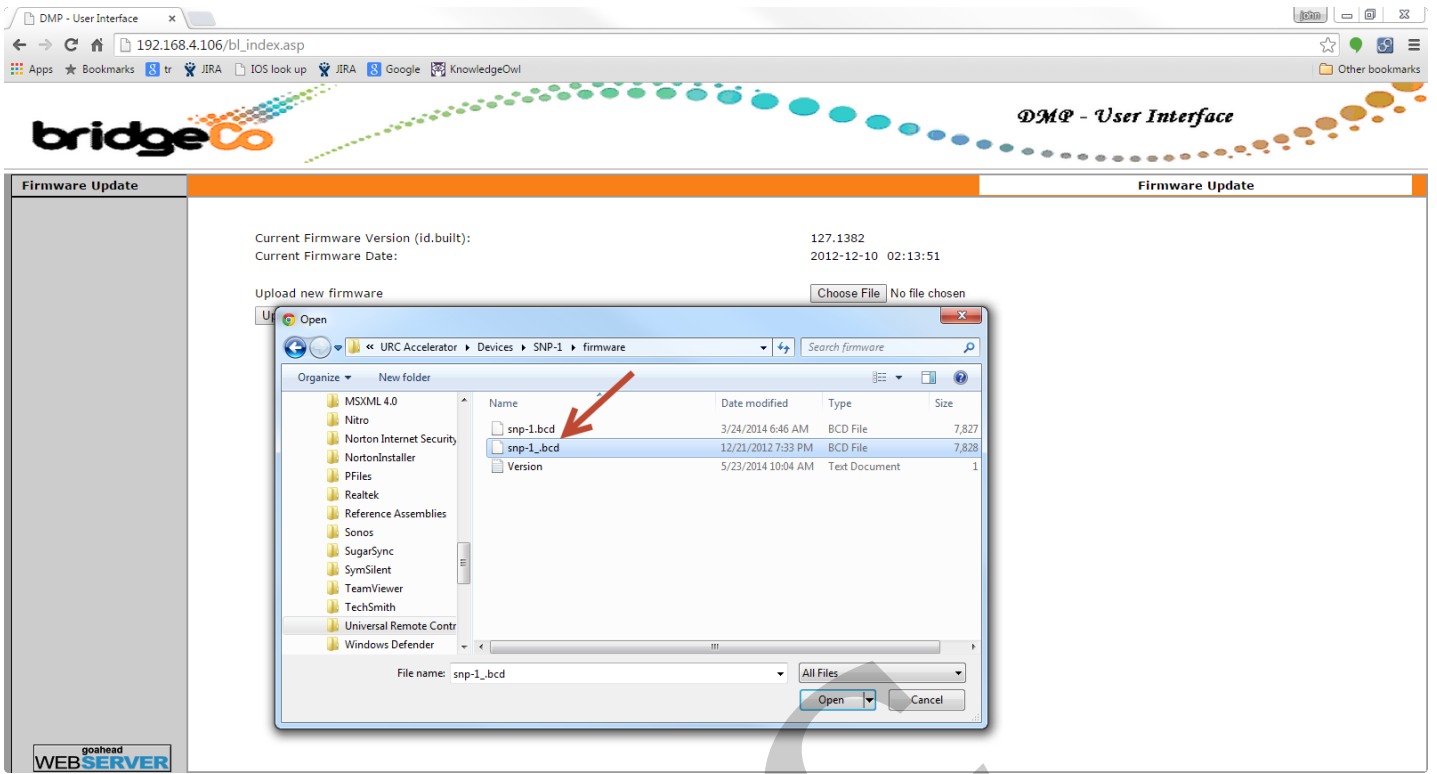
DMP - User Interface
John
192.168.4.106/bl_index.asp
Apps Bookmarks tr JIRA IOS look up JIRA Google KnowledgeOwl
Other bookmarks

bridgeCo
DMP - User Interface

Firmware Update
Firmware Update

Current Firmware Version (id.built): 127.1382
Current Firmware Date: 2012-12-10 02:13:51

Upload new firmware
Choose File No file chosen
Up

Open
« URC Accelerator ▸ Devices ▸ SNP-1 ▸ firmware
Search firmware
Organize ▾ New folder

MSXML 4.0
Nitro
Norton Internet Security
NortonInstaller
PFiles
Realtek
Reference Assemblies
Sonos
SugarSync
SymSilent
TeamViewer
TechSmith
Universal Remote Contr
Windows Defender

| Name | Date modified | Type | Size |
|---|---|---|---|
| snp-1.bcd | 3/24/2014 6:46 AM | BCD File | 7,827 |
| snp-1_.bcd | 12/21/2012 7:33 PM | BCD File | 7,828 |
| Version | 5/23/2014 10:04 AM | Text Document | 1 |

File name: snp-1_.bcd
All Files
Open Cancel

goahead WEBSERVER